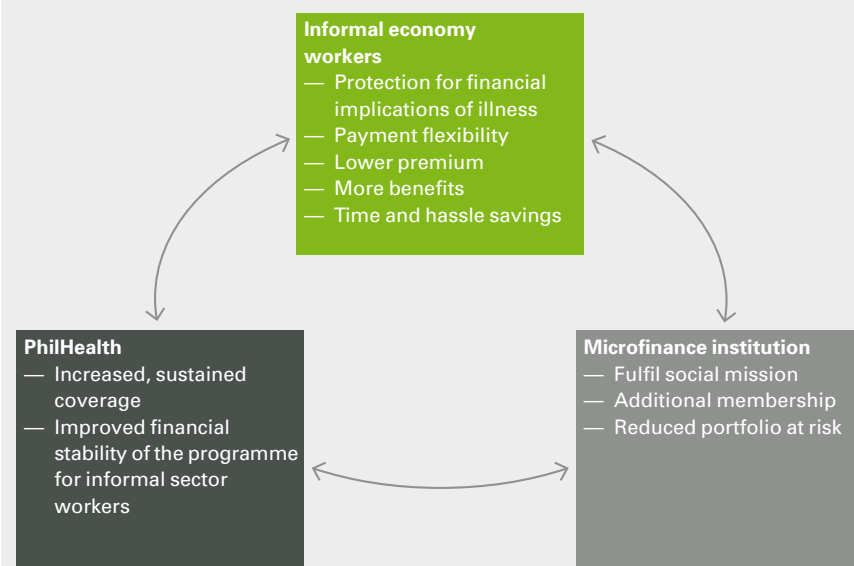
Informal economy workers
— Protection for financial implications of illness
— Payment flexibility
— Lower premium
— More benefits
— Time and hassle savings

PhilHealth
— Increased, sustained coverage
— Improved financial stability of the programme for informal sector workers

Microfinance institution
— Fulfil social mission
— Additional membership
— Reduced portfolio at risk